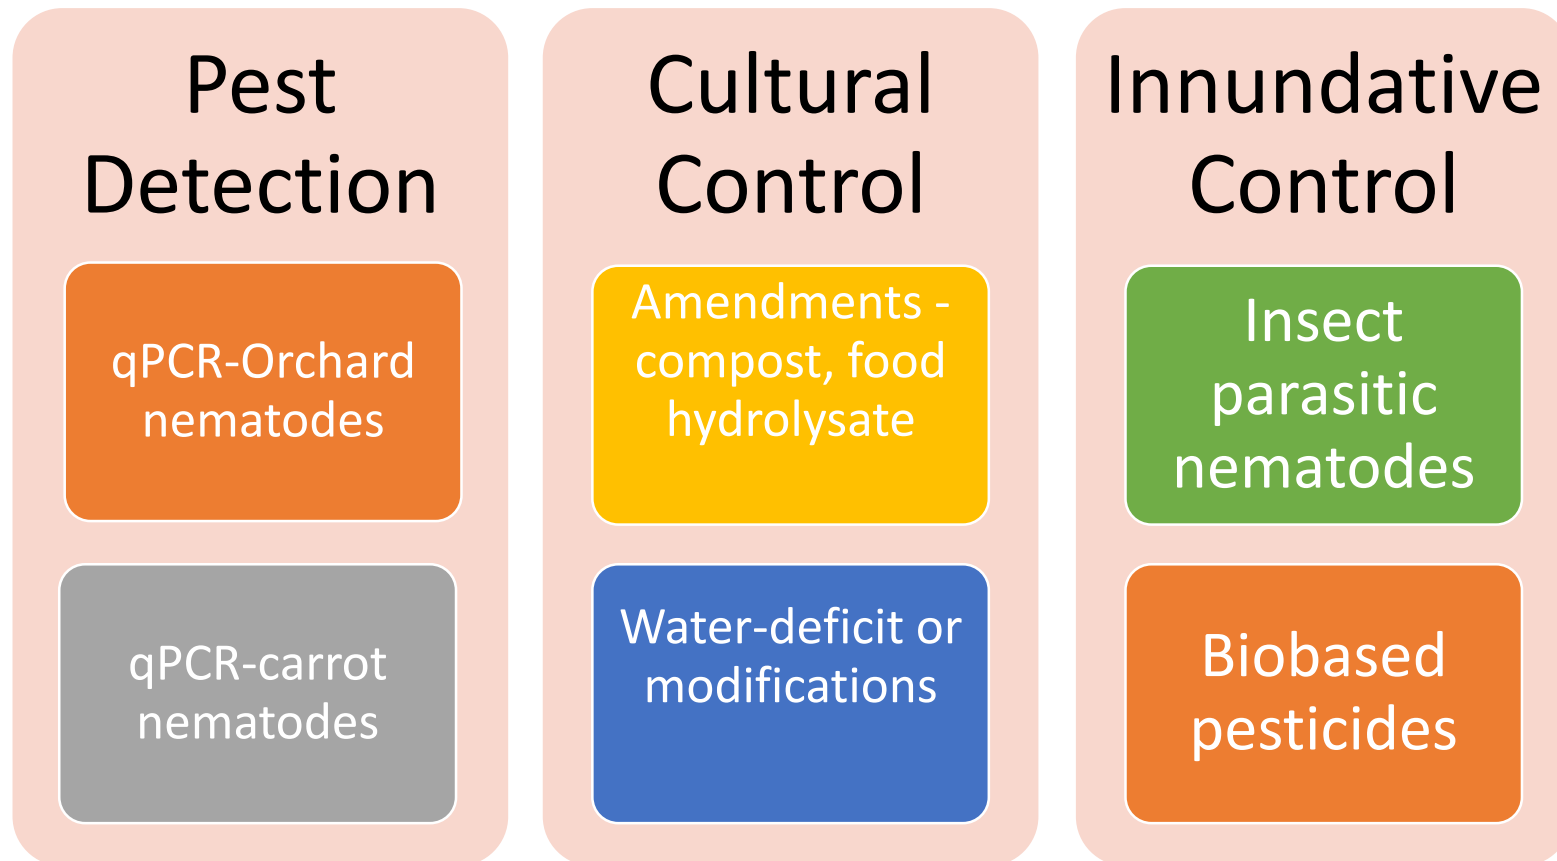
Pest Detection

qPCR-Orchard nematodes

qPCR-carrot nematodes

Cultural Control

Amendments - compost, food hydrolysate

Water-deficit or modifications

Innundative Control

Insect parasitic nematodes

Biobased pesticides